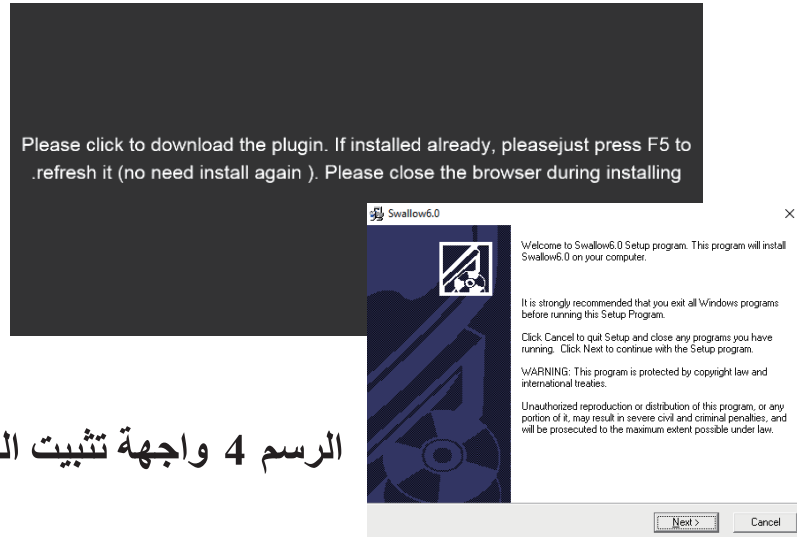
Please click to download the plugin. If installed already, pleasejust press F5 to .refresh it (no need install again ). Please close the browser during installing

Swallow6.0

Welcome to Swallow6.0 Setup program. This program will install Swallow6.0 on your computer.

It is strongly recommended that you exit all Windows programs before running this Setup Program.

Click Cancel to quit Setup and close any programs you have running. Click Next to continue with the Setup program.

WARNING: This program is protected by copyright law and international treaties.

Unauthorized reproduction or distribution of this program, or any portion of it, may result in severe civil and criminal penalties, and will be prosecuted to the maximum extent possible under law.

Next >
Cancel

الرسم 4 واجهة تثبيت ال